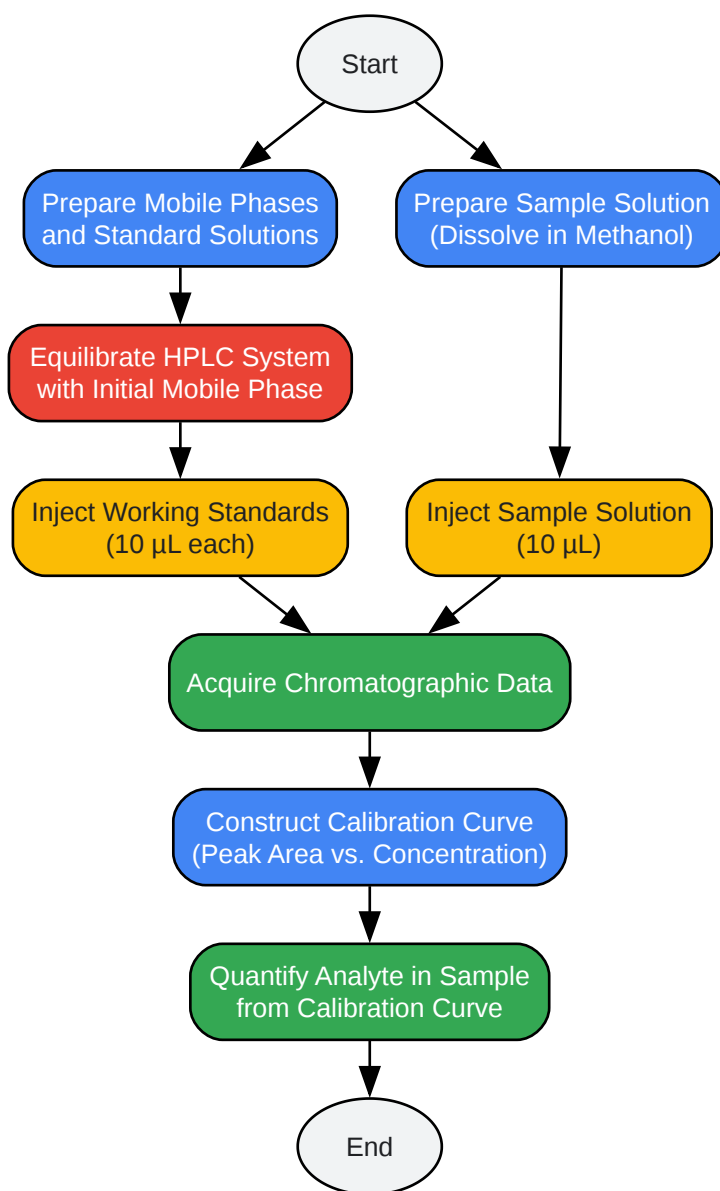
Start

Prepare Mobile Phases and Standard Solutions

Prepare Sample Solution (Dissolve in Methanol)

Equilibrate HPLC System with Initial Mobile Phase

Inject Working Standards (10 µL each)

Inject Sample Solution (10 µL)

Acquire Chromatographic Data

Construct Calibration Curve (Peak Area vs. Concentration)

Quantify Analyte in Sample from Calibration Curve

End